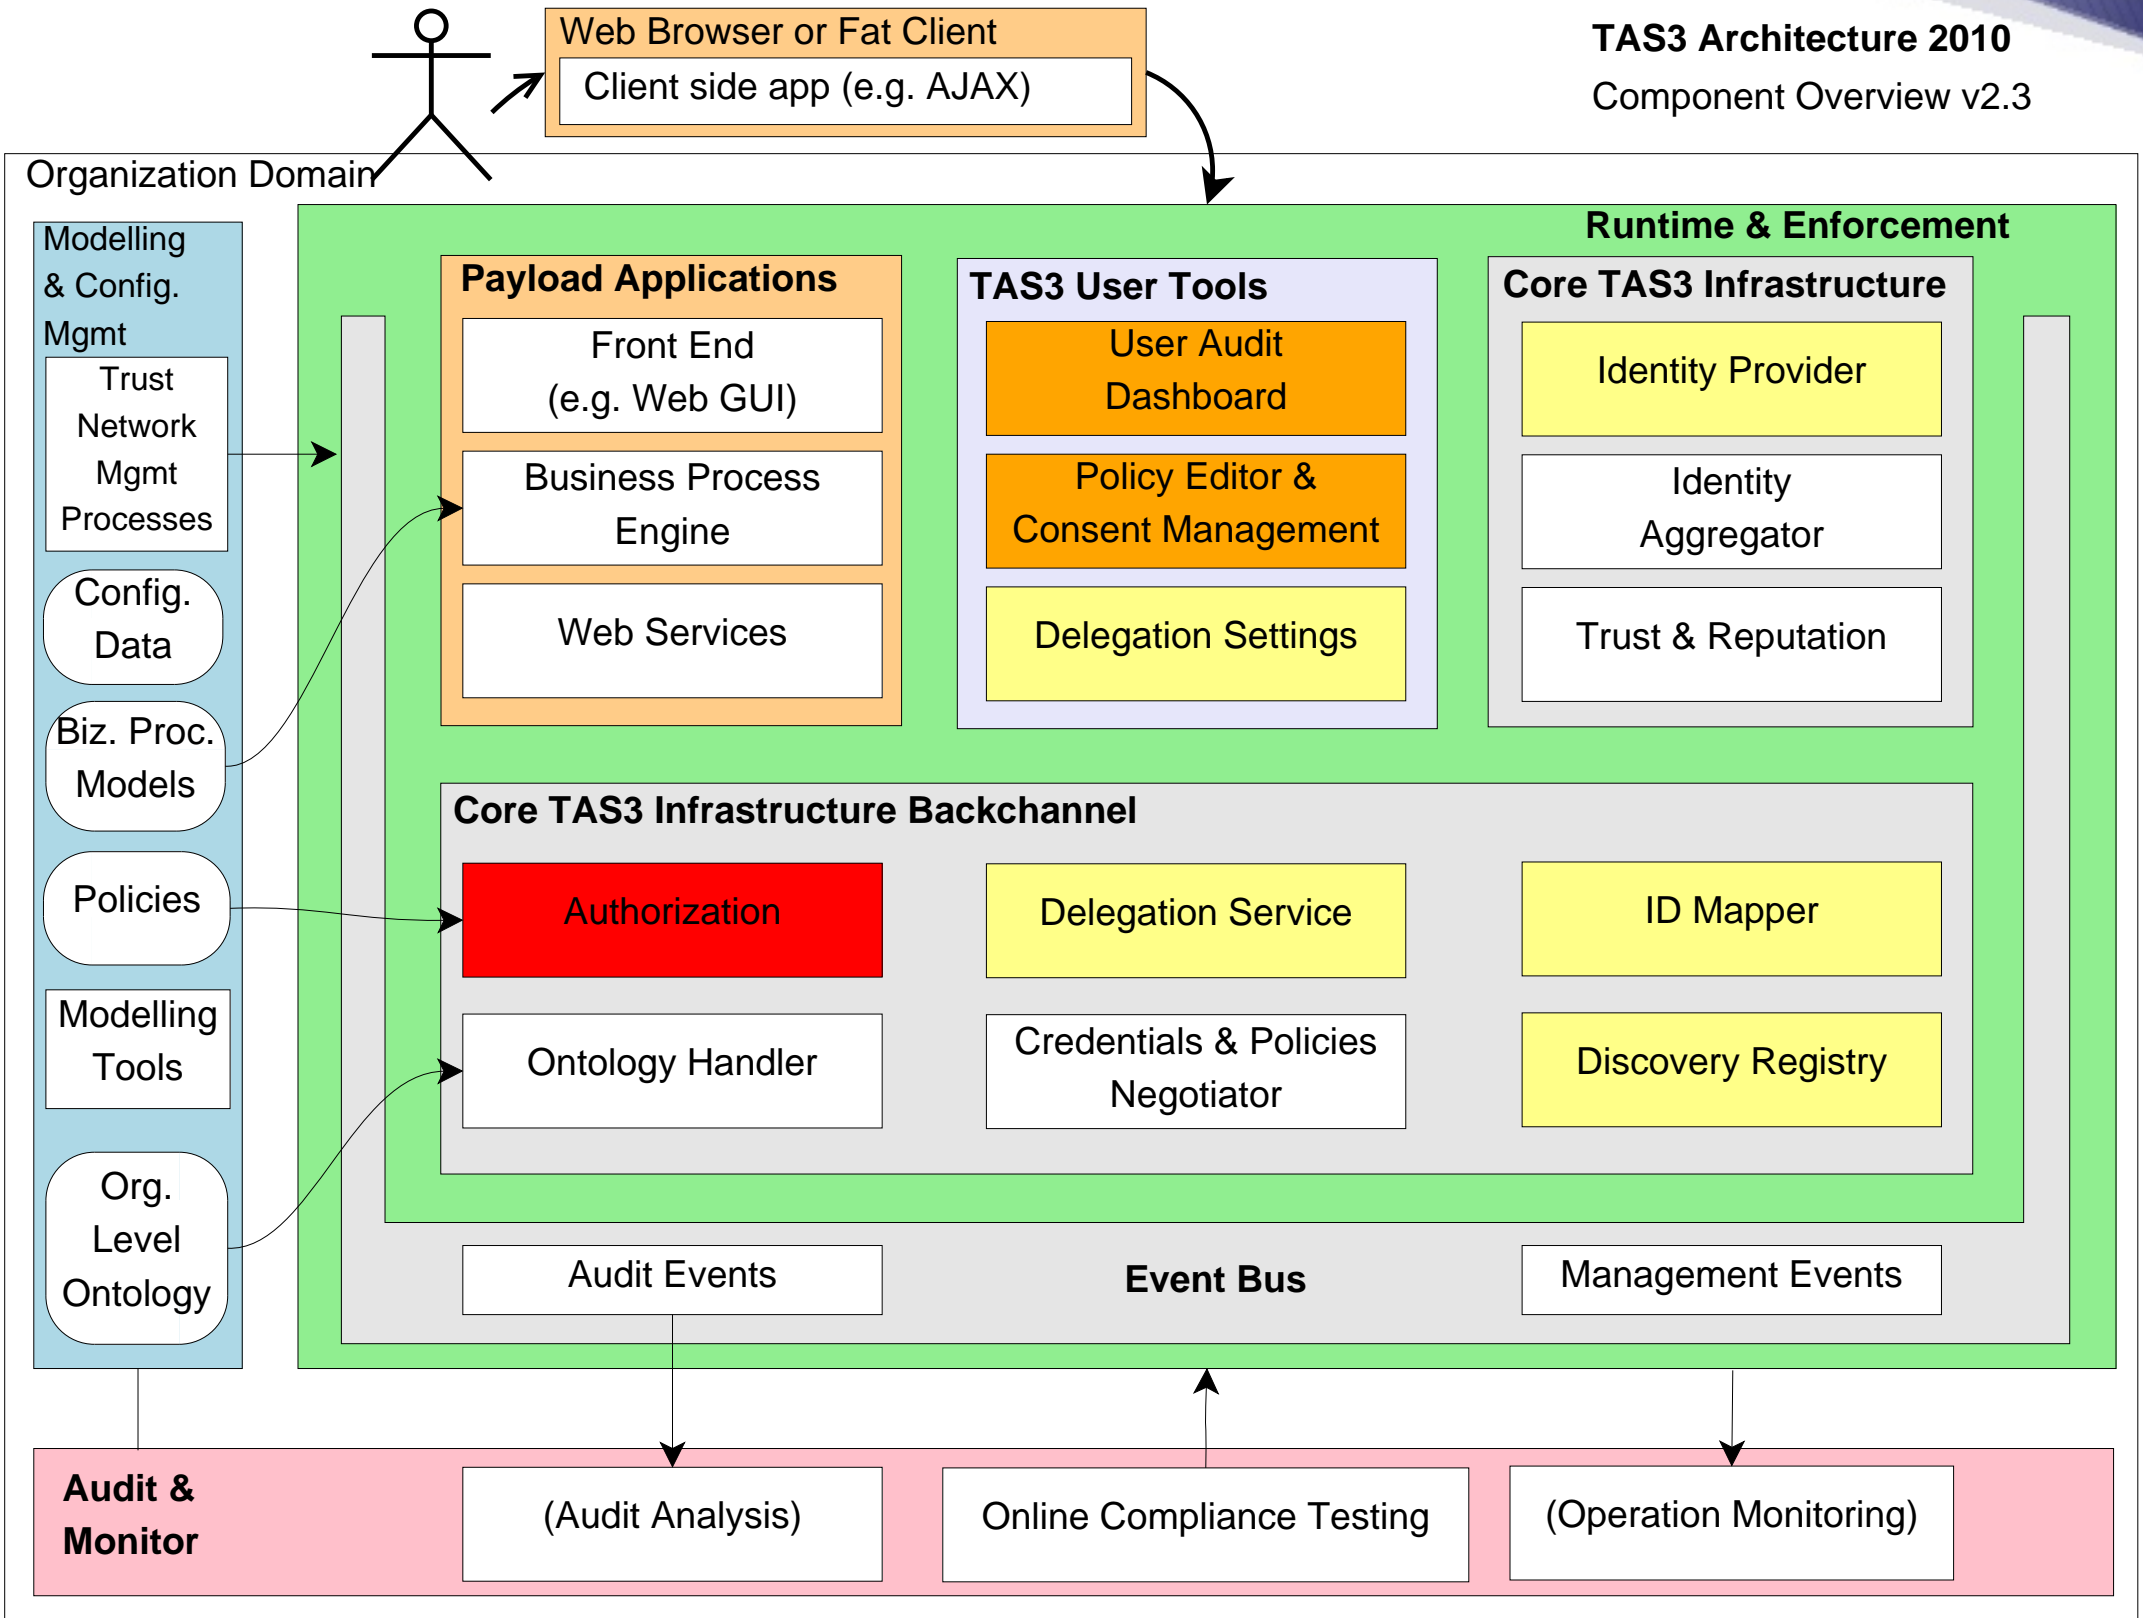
Web Browser or Fat Client
Client side app (e.g. AJAX)

TAS3 Architecture 2010
Component Overview v2.3

Organization Domain

Modelling & Config. Mgmt

Trust Network Mgmt Processes

Config. Data

Biz. Proc. Models

Policies

Modelling Tools

Org. Level Ontology

Runtime & Enforcement

Payload Applications

Front End (e.g. Web GUI)

Business Process Engine

Web Services

TAS3 User Tools

User Audit Dashboard

Policy Editor & Consent Management

Delegation Settings

Core TAS3 Infrastructure

Identity Provider

Identity Aggregator

Trust & Reputation

Core TAS3 Infrastructure Backchannel

Authorization

Delegation Service

ID Mapper

Ontology Handler

Credentials & Policies Negotiator

Discovery Registry

Audit Events

Event Bus

Management Events

Audit & Monitor

(Audit Analysis)

Online Compliance Testing

(Operation Monitoring)